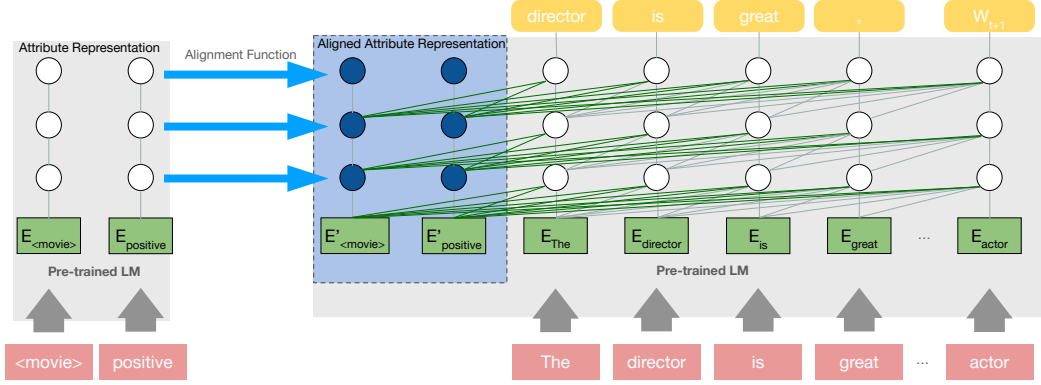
director

is

great

,

$W_{t+1}$

Attribute Representation

Alignment Function

Aligned Attribute Representation

$E_{<movie>}$

$E_{positive}$

$E'_{<movie>}$

$E'_{positive}$

$E_{The}$

$E_{director}$

$E_{is}$

$E_{great}$

...

$E_{actor}$

Pre-trained LM

Pre-trained LM

<movie>

positive

The

director

is

great

...

actor